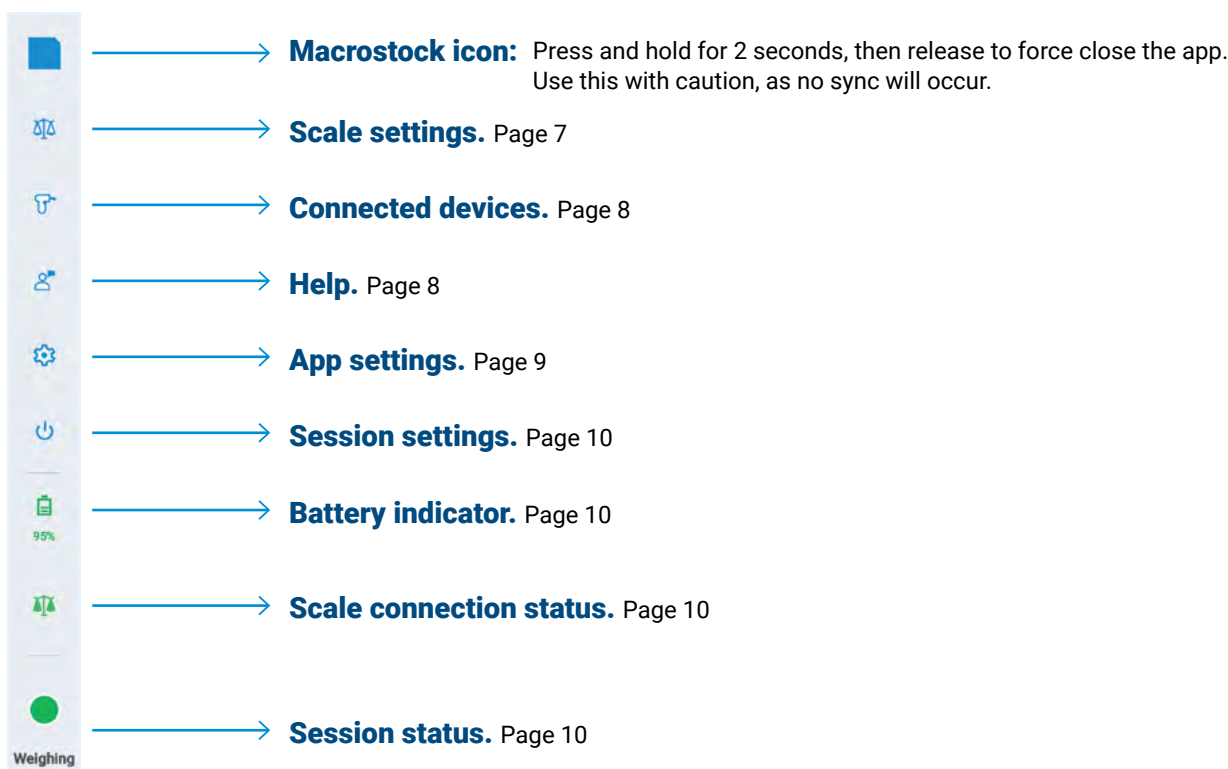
Macrostock icon: Press and hold for 2 seconds, then release to force close the app. Use this with caution, as no sync will occur.

Scale settings. Page 7

Connected devices. Page 8

Help. Page 8

App settings. Page 9

Session settings. Page 10

95%

Battery indicator. Page 10

Scale connection status. Page 10

Weighing

Session status. Page 10